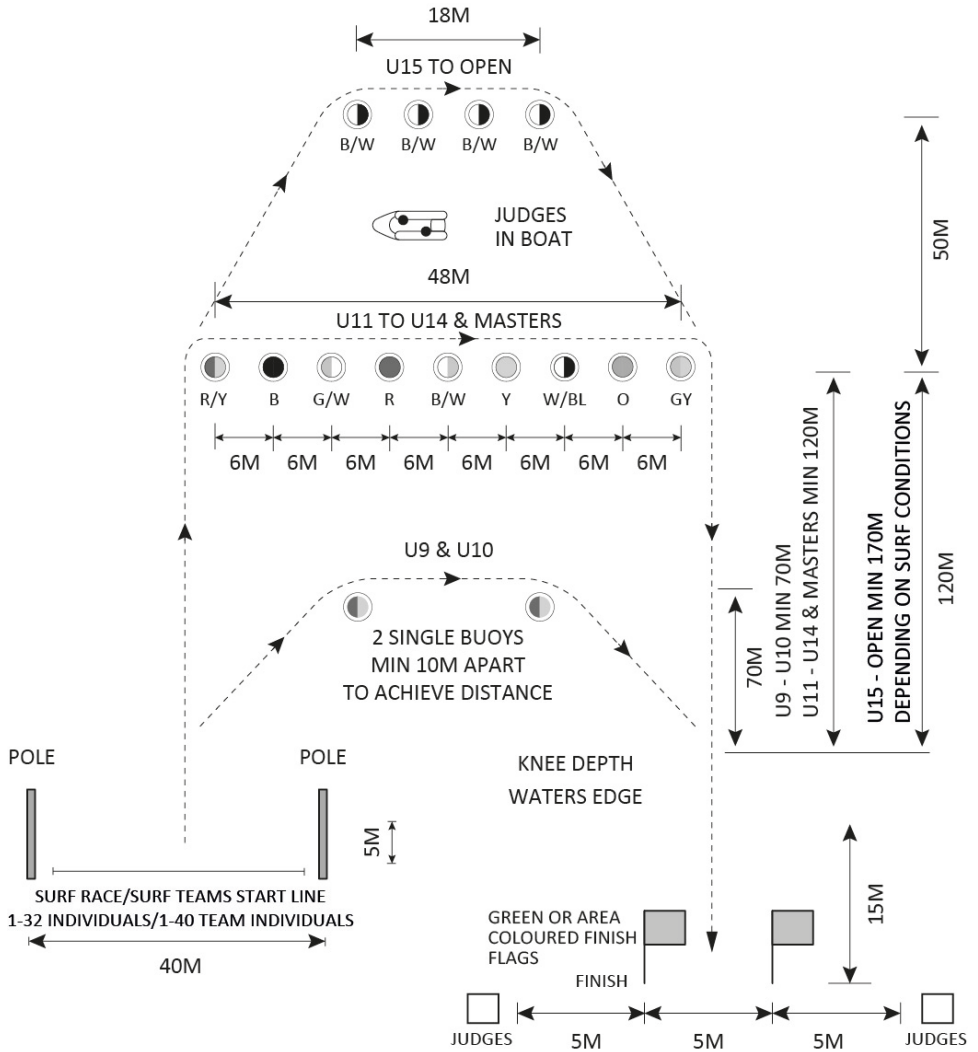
18M

U15 TO OPEN

B/W B/W B/W B/W

JUDGES IN BOAT

48M

U11 TO U14 & MASTERS

R/Y B G/W R B/W Y W/BL O GY

6M 6M 6M 6M 6M 6M 6M 6M

U9 & U10

2 SINGLE BUOYS MIN 10M APART TO ACHIEVE DISTANCE

50M

120M

70M

U9 - U10 MIN 70M

U11 - U14 & MASTERS MIN 120M

U15 - OPEN MIN 170M DEPENDING ON SURF CONDITIONS

POLE

POLE

KNEE DEPTH

WATERS EDGE

5M

SURF RACE/SURF TEAMS START LINE
1-32 INDIVIDUALS/1-40 TEAM INDIVIDUALS

40M

GREEN OR AREA COLOURED FINISH FLAGS

FINISH

15M

JUDGES 5M 5M 5M JUDGES